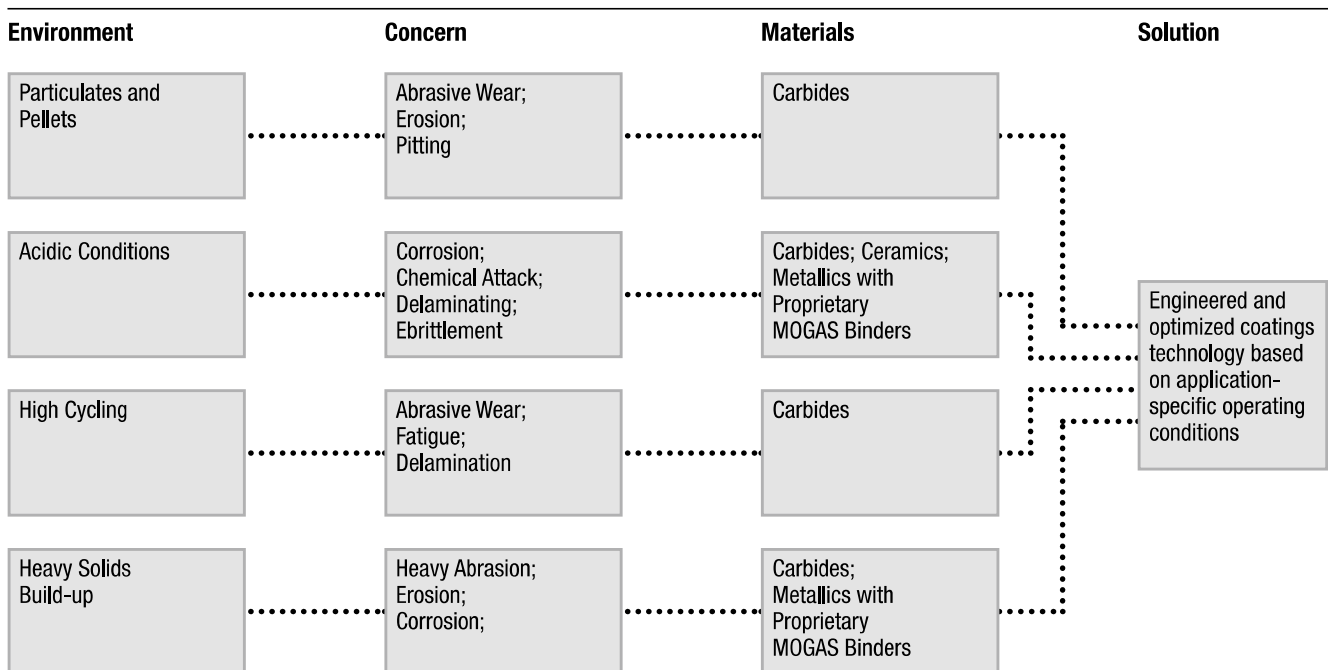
Environment

Concern

Materials

Solution

Particulates and Pellets

Abrasive Wear; Erosion; Pitting

Carbides

Acidic Conditions

Corrosion; Chemical Attack; Delaminating; Ebrittlement

Carbides; Ceramics; Metallics with Proprietary MOGAS Binders

Engineered and optimized coatings technology based on application-specific operating conditions

High Cycling

Abrasive Wear; Fatigue; Delamination

Carbides

Heavy Solids Build-up

Heavy Abrasion; Erosion; Corrosion;

Carbides; Metallics with Proprietary MOGAS Binders